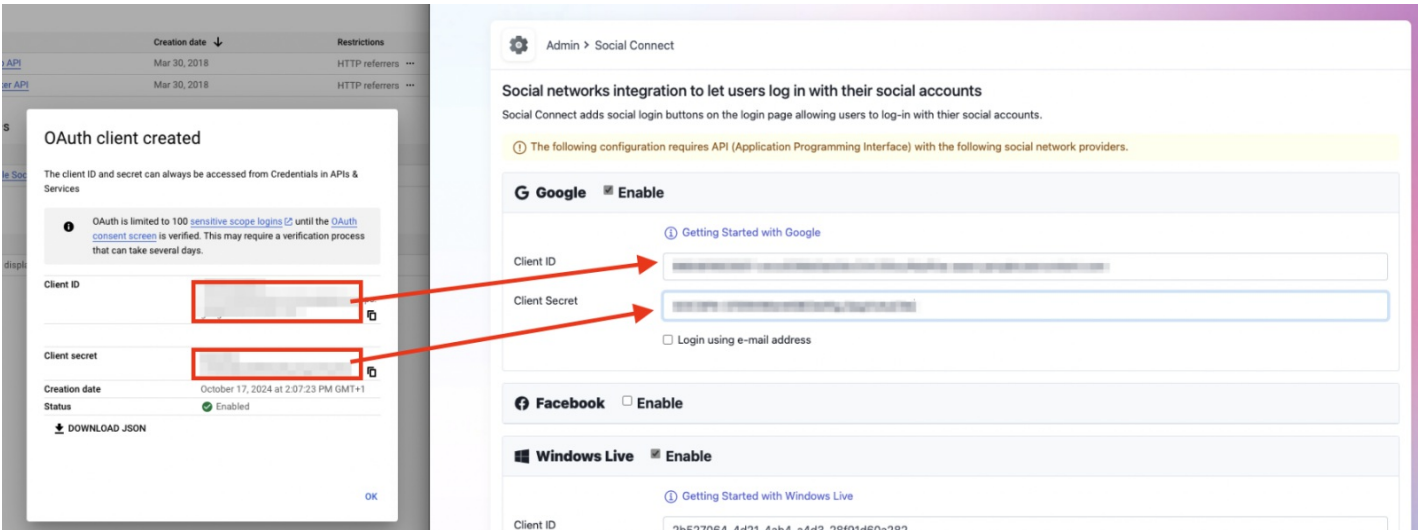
| | Creation date ↓ | Restrictions |
|---|---|---|
| API | Mar 30, 2018 | HTTP referrers |
| ter API | Mar 30, 2018 | HTTP referrers |

OAuth client created

The client ID and secret can always be accessed from Credentials in APIs & Services

OAuth is limited to 100 sensitive scope logins until the OAuth consent screen is verified. This may require a verification process that can take several days.

Client ID

Client secret

Creation date October 17, 2024 at 2:07:23 PM GMT+1

Status Enabled

DOWNLOAD JSON

OK

Admin > Social Connect

Social networks integration to let users log in with their social accounts

Social Connect adds social login buttons on the login page allowing users to log-in with thier social accounts.

The following configuration requires API (Application Programming Interface) with the following social network providers.

Google Enable

Getting Started with Google

Client ID

Client Secret

Login using e-mail address

Facebook Enable

Windows Live Enable

Getting Started with Windows Live

Client ID

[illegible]